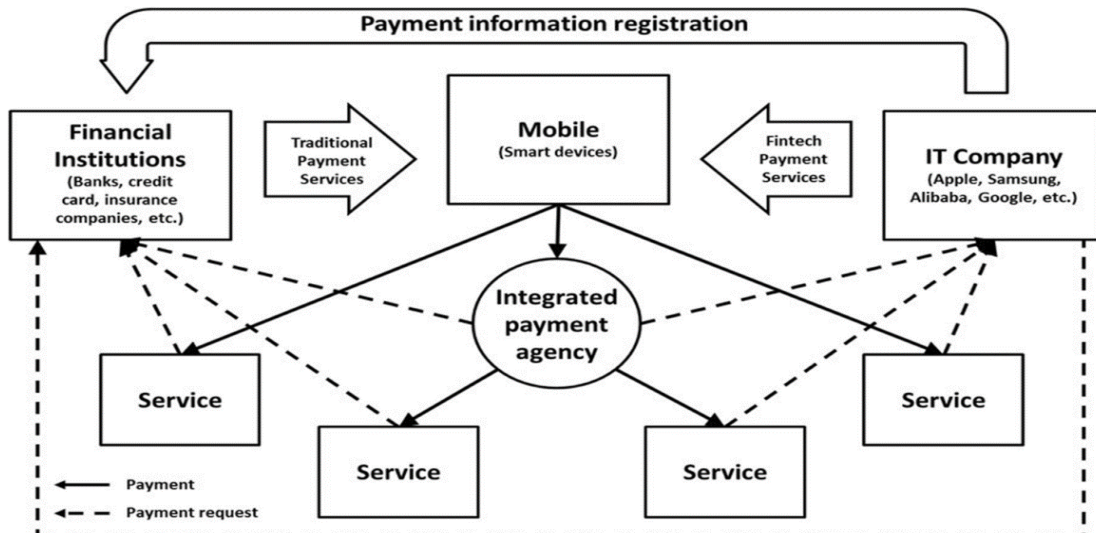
Payment information registration

Financial Institutions
(Banks, credit card, insurance companies, etc.)

Traditional Payment Services

Mobile
(Smart devices)

Fintech Payment Services

IT Company
(Apple, Samsung, Alibaba, Google, etc.)

Integrated payment agency

Service

Service

Service

Service

Payment

Payment request